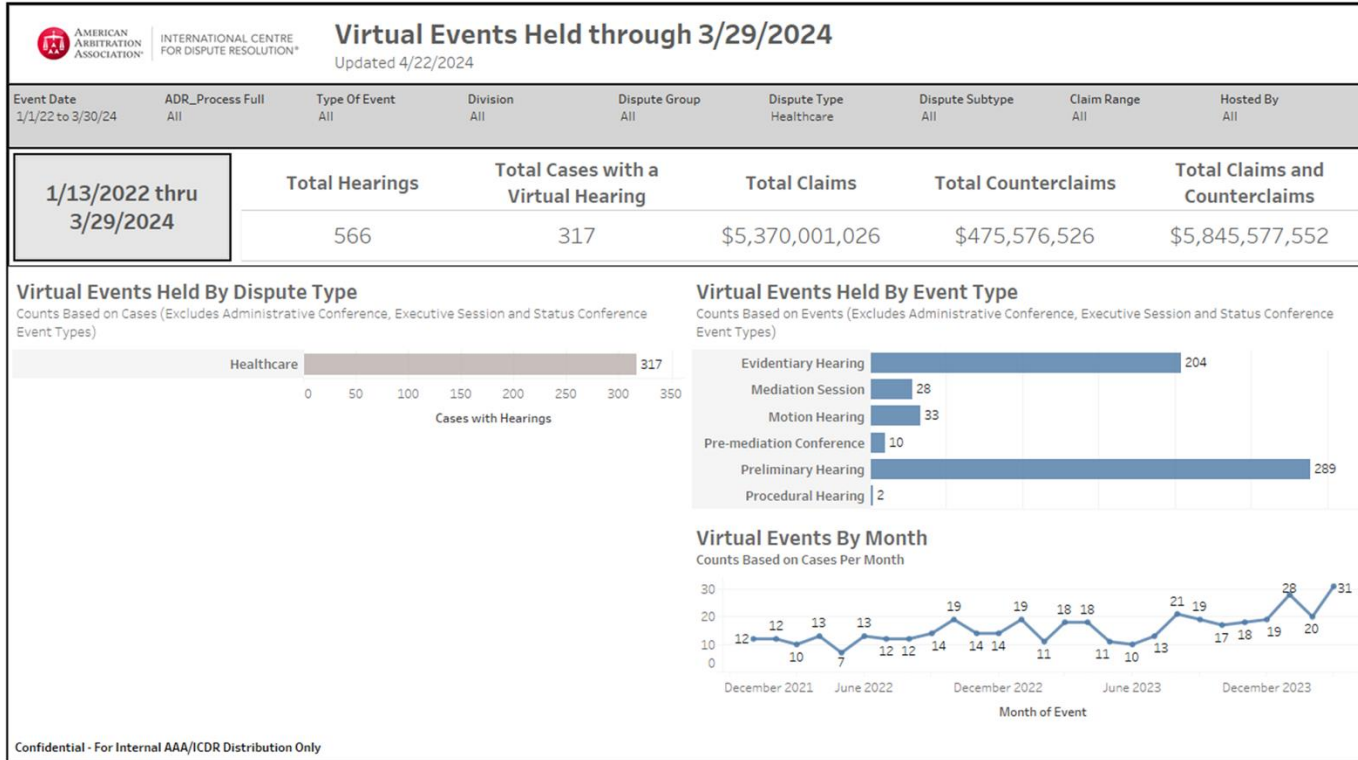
AMERICAN ARBITRATION ASSOCIATION® | INTERNATIONAL CENTRE FOR DISPUTE RESOLUTION®

Virtual Events Held through 3/29/2024
Updated 4/22/2024

| Event Date | ADR_Process Full | Type Of Event | Division | Dispute Group | Dispute Type | Dispute Subtype | Claim Range | Hosted By |
|---|---|---|---|---|---|---|---|---|
| 1/1/22 to 3/30/24 | All | All | All | All | Healthcare | All | All | All |

1/13/2022 thru 3/29/2024

| Total Hearings | Total Cases with a Virtual Hearing | Total Claims | Total Counterclaims | Total Claims and Counterclaims |
|---|---|---|---|---|
| 566 | 317 | $5,370,001,026 | $475,576,526 | $5,845,577,552 |

Virtual Events Held By Dispute Type
Counts Based on Cases (Excludes Administrative Conference, Executive Session and Status Conference Event Types)

Healthcare 317

0 50 100 150 200 250 300 350
Cases with Hearings

Virtual Events Held By Event Type
Counts Based on Events (Excludes Administrative Conference, Executive Session and Status Conference Event Types)

Evidentiary Hearing 204
Mediation Session 28
Motion Hearing 33
Pre-mediation Conference 10
Preliminary Hearing 289
Procedural Hearing 2

Virtual Events By Month
Counts Based on Cases Per Month

30
20
10
0

12 12 10 13 7 13 12 12 14 19 14 14 19 11 18 18 11 10 13 21 19 17 18 19 28 20 31

December 2021 June 2022 December 2022 June 2023 December 2023
Month of Event

Confidential - For Internal AAA/ICDR Distribution Only